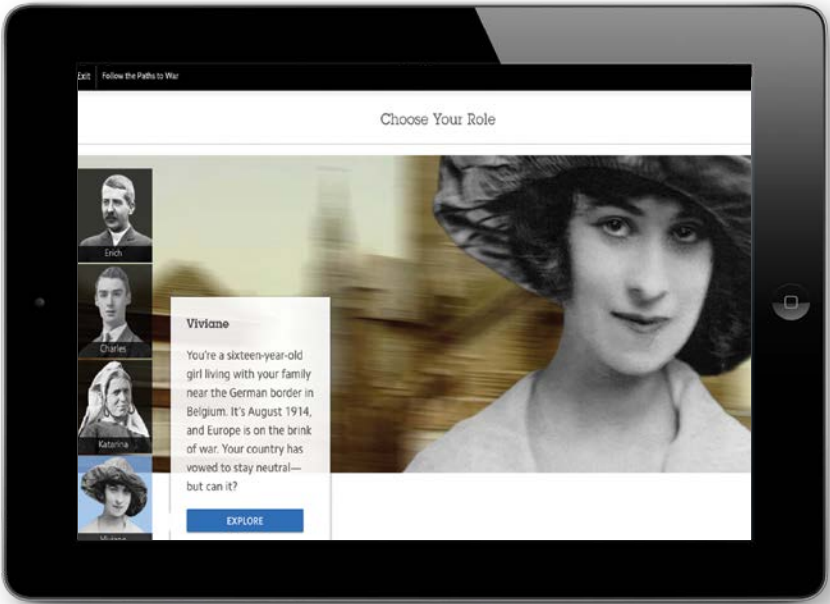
Exit Follow the Paths to War

Choose Your Role

Erich

Charles

Katarina

Viviane

Viviane

You're a sixteen-year-old girl living with your family near the German border in Belgium. It's August 1914, and Europe is on the brink of war. Your country has vowed to stay neutral—but can it?

EXPLORE